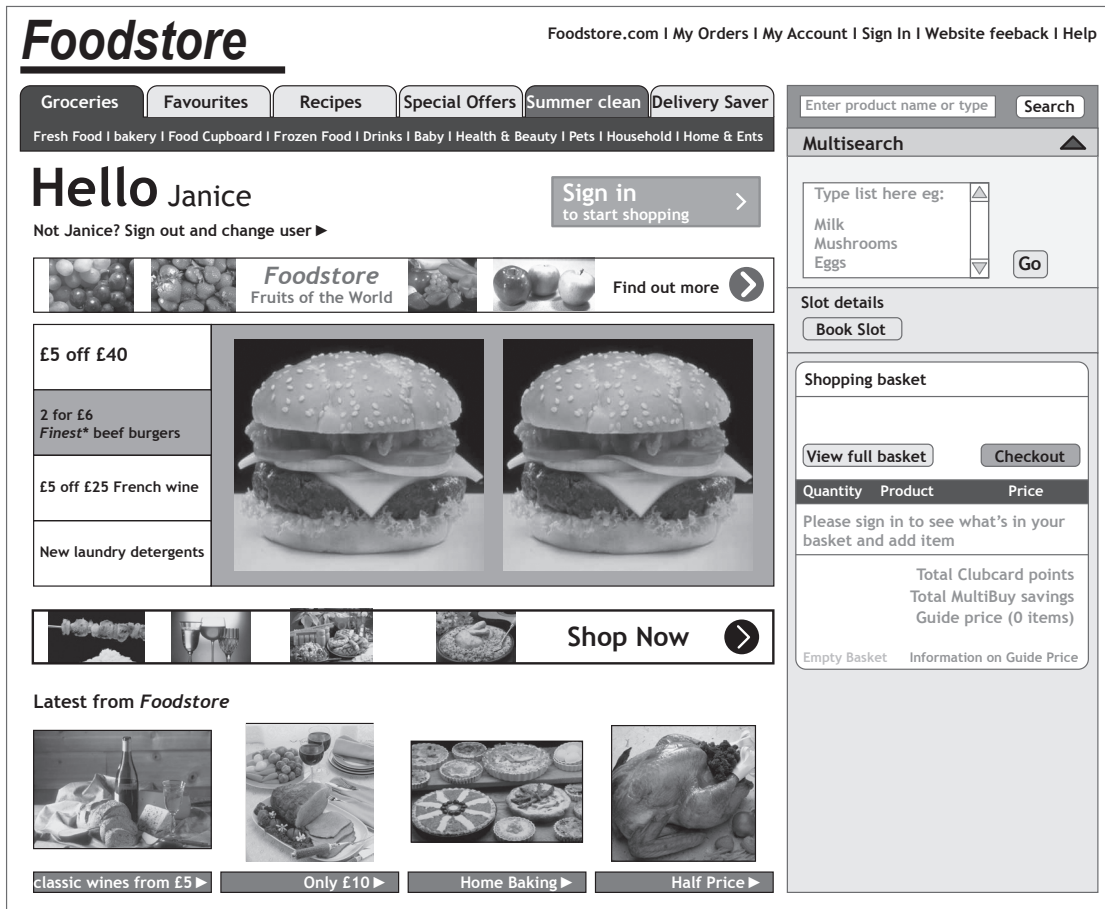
Foodstore

Foodstore.com I My Orders I My Account I Sign In I Website feeback I Help

Groceries | Favourites | Recipes | Special Offers | Summer clean | Delivery Saver

Fresh Food I bakery I Food Cupboard I Frozen Food I Drinks I Baby I Health & Beauty I Pets I Household I Home & Ents

Hello Janice

Not Janice? Sign out and change user ▶

Sign in
to start shopping

Foodstore
Fruits of the World

Find out more

£5 off £40

2 for £6
*Finest** beef burgers

£5 off £25 French wine

New laundry detergents

Shop Now

Latest from *Foodstore*

classic wines from £5 ▶

Only £10 ▶

Home Baking ▶

Half Price ▶

Enter product name or type

Search

Multisearch

Type list here eg:
Milk
Mushrooms
Eggs

Go

Slot details

Book Slot

Shopping basket

View full basket

Checkout

| Quantity | Product | Price |
|---|---|---|

Please sign in to see what's in your basket and add item

Total Clubcard points
Total MultiBuy savings
Guide price (0 items)

Empty Basket

Information on Guide Price